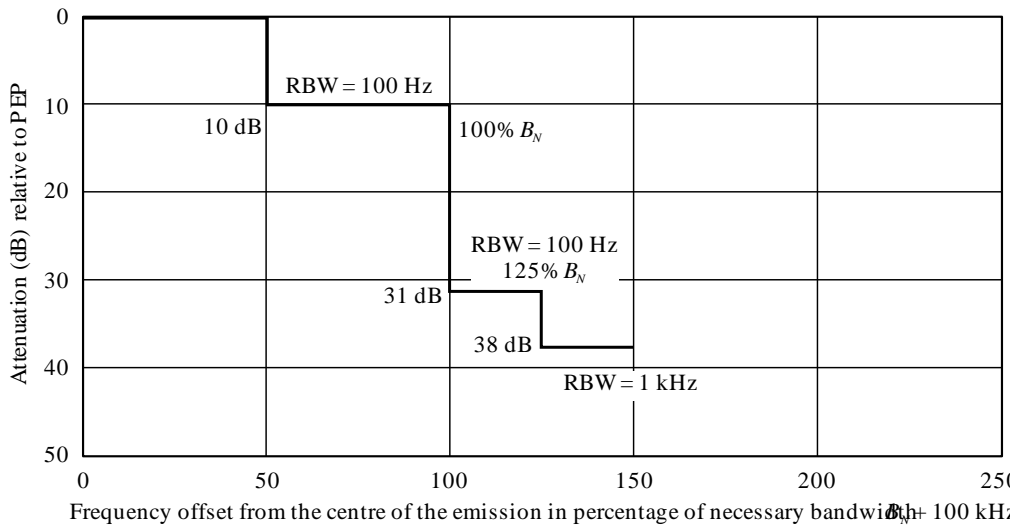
Attenuation (dB) relative to PEP

0

10

20

30

40

50

RBW = 100 Hz

10 dB

100% $B_N$

RBW = 100 Hz

125% $B_N$

31 dB

38 dB

RBW = 1 kHz

0

50

100

150

200

250

Frequency offset from the centre of the emission in percentage of necessary bandwidth $B_N$ + 100 kHz